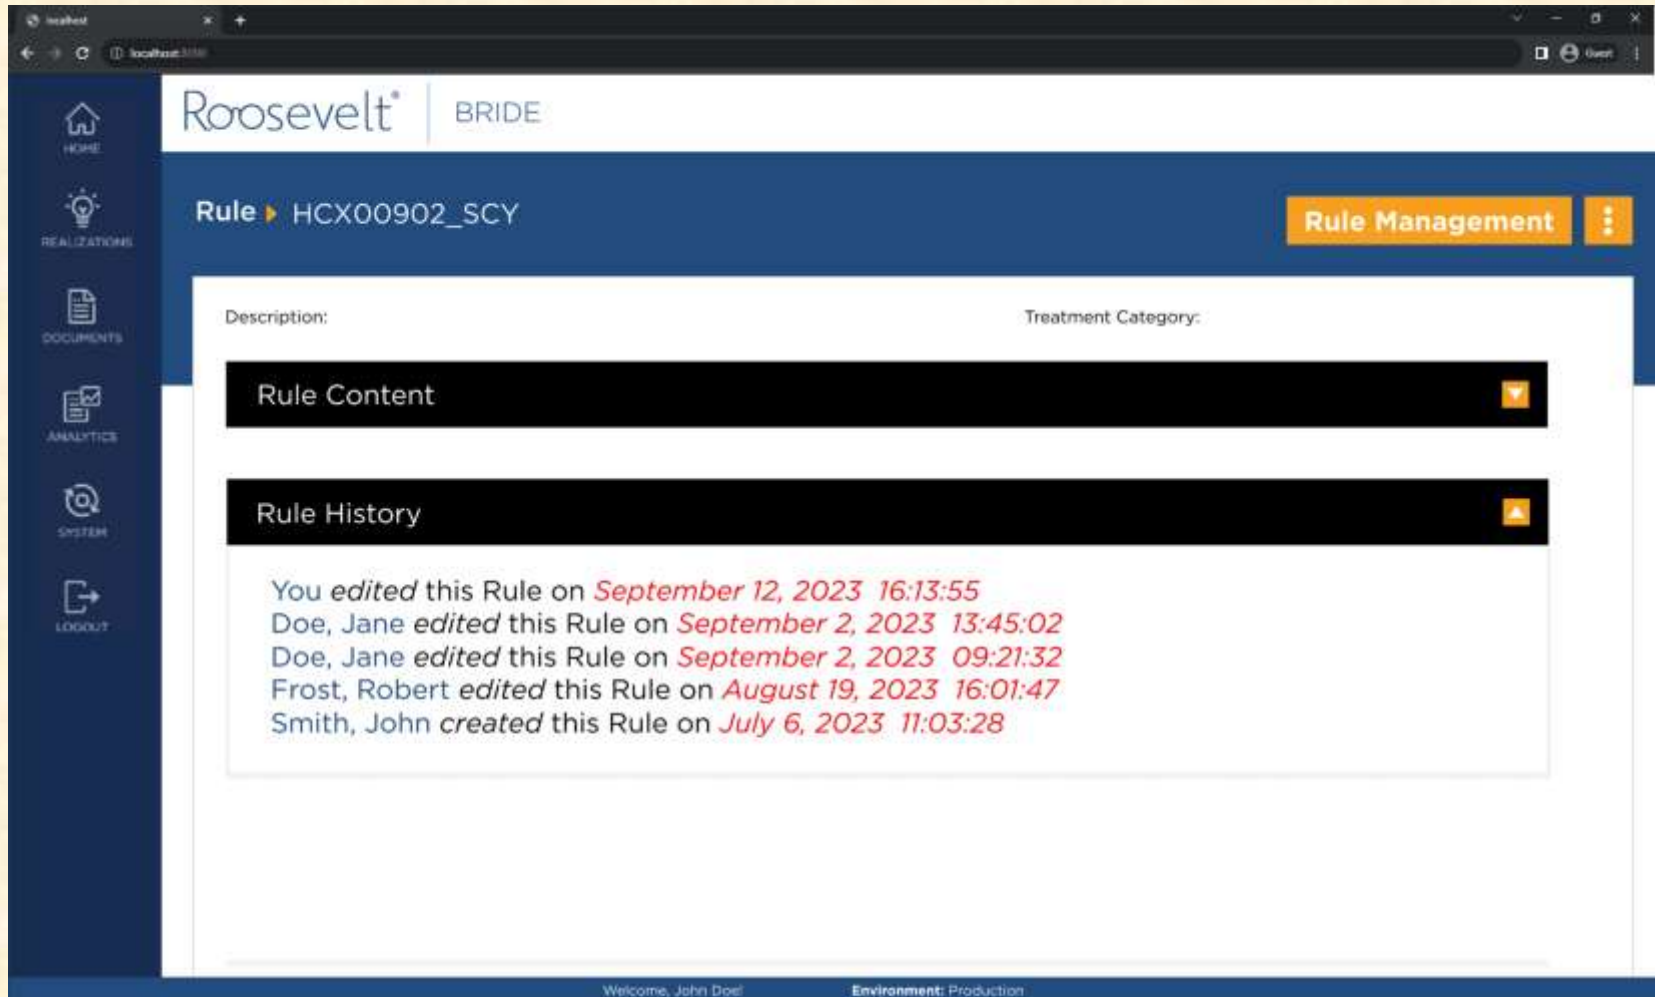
localhost

localhost:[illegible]

Guest

HOME

REALIZATIONS

DOCUMENTS

ANALYTICS

SYSTEM

LOGOUT

Roosevelt® BRIDE

Rule ▸ HCX00902_SCY

Rule Management

Description:

Treatment Category:

Rule Content

Rule History

You *edited* this Rule on *September 12, 2023 16:13:55*
Doe, Jane *edited* this Rule on *September 2, 2023 13:45:02*
Doe, Jane *edited* this Rule on *September 2, 2023 09:21:32*
Frost, Robert *edited* this Rule on *August 19, 2023 16:01:47*
Smith, John *created* this Rule on *July 6, 2023 11:03:28*

Welcome, John Doe!

**Environment:** Production